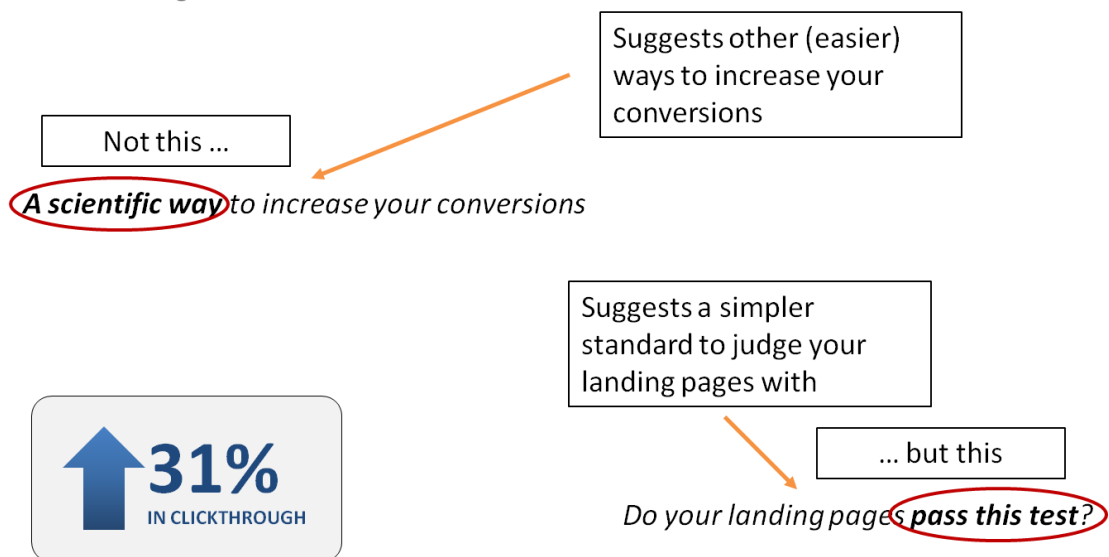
Suggests other (easier) ways to increase your conversions

Not this …

***A scientific way** to increase your conversions*

Suggests a simpler standard to judge your landing pages with

… but this

31%
IN CLICKTHROUGH

*Do your landing pages **pass this test**?*